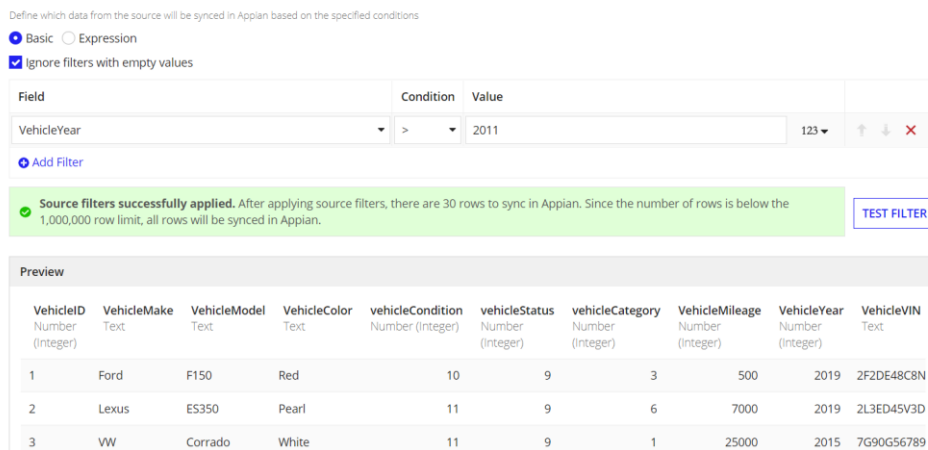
Define which data from the source will be synced in Appian based on the specified conditions

Basic Expression

Ignore filters with empty values

| Field | Condition | Value | | |
|---|---|---|---|---|
| VehicleYear | > | 2011 | 123 | ✕ |

Add Filter

**Source filters successfully applied.** After applying source filters, there are 30 rows to sync in Appian. Since the number of rows is below the 1,000,000 row limit, all rows will be synced in Appian.

TEST FILTER

Preview

| VehicleID Number (Integer) | VehicleMake Text | VehicleModel Text | VehicleColor Text | vehicleCondition Number (Integer) | vehicleStatus Number (Integer) | vehicleCategory Number (Integer) | VehicleMileage Number (Integer) | VehicleYear Number (Integer) | VehicleVIN Text |
|---|---|---|---|---|---|---|---|---|---|
| 1 | Ford | F150 | Red | 10 | 9 | 3 | 500 | 2019 | 2F2DE48C8N |
| 2 | Lexus | ES350 | Pearl | 11 | 9 | 6 | 7000 | 2019 | 2L3ED45V3D |
| 3 | VW | Corrado | White | 11 | 9 | 1 | 25000 | 2015 | 7G90G56789 |